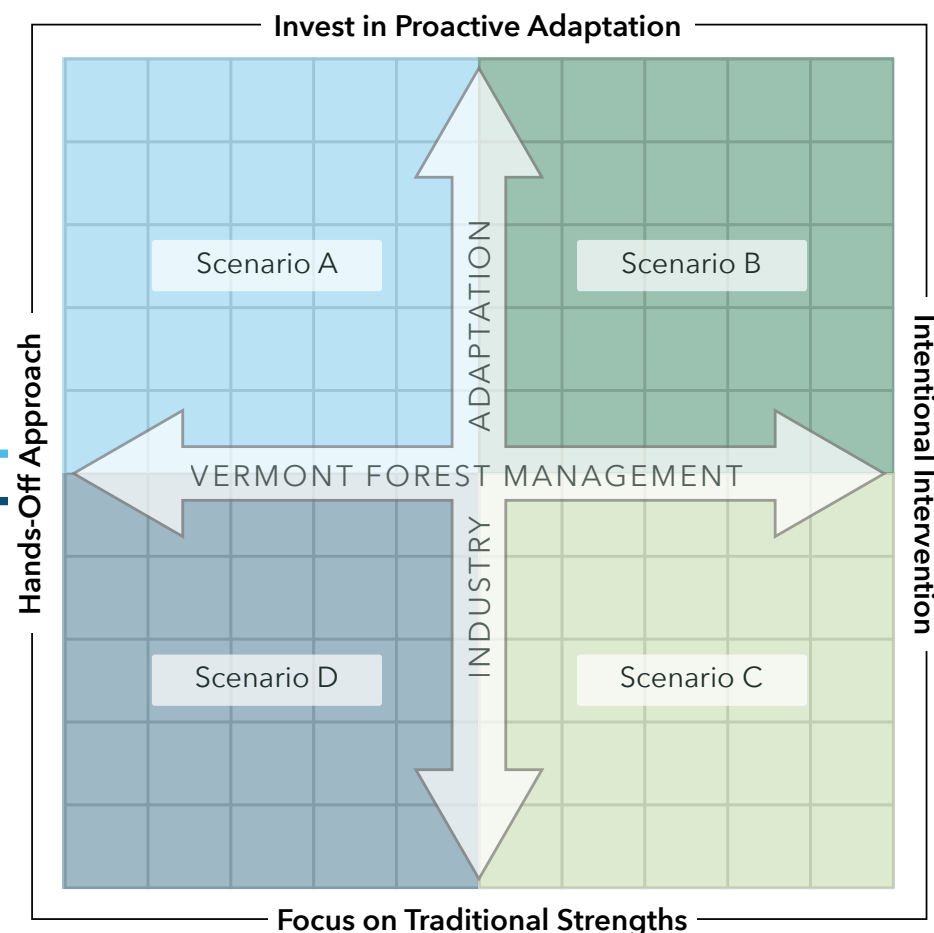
Invest in Proactive Adaptation

Hands-Off Approach

Intentional Intervention

Scenario A

Scenario B

ADAPTATION

VERMONT FOREST MANAGEMENT

INDUSTRY

Scenario D

Scenario C

Focus on Traditional Strengths